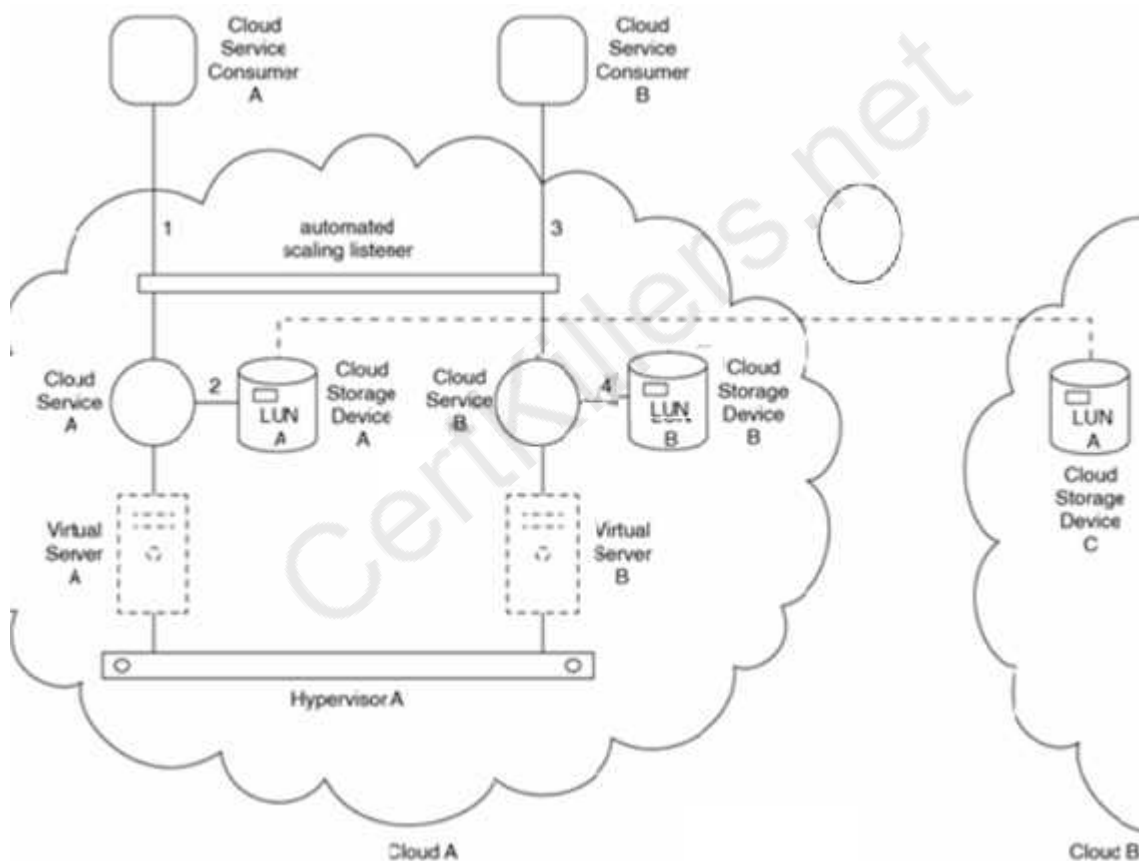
Cloud Service Consumer A

Cloud Service Consumer B

1

automated scaling listener

3

Cloud Service A

2

LUN A

Cloud Storage Device A

Cloud Service B

4

LUN B

Cloud Storage Device B

LUN A

Cloud Storage Device C

Virtual Server A

Virtual Server B

Hypervisor A

Cloud A

Cloud B

CertKillers.net